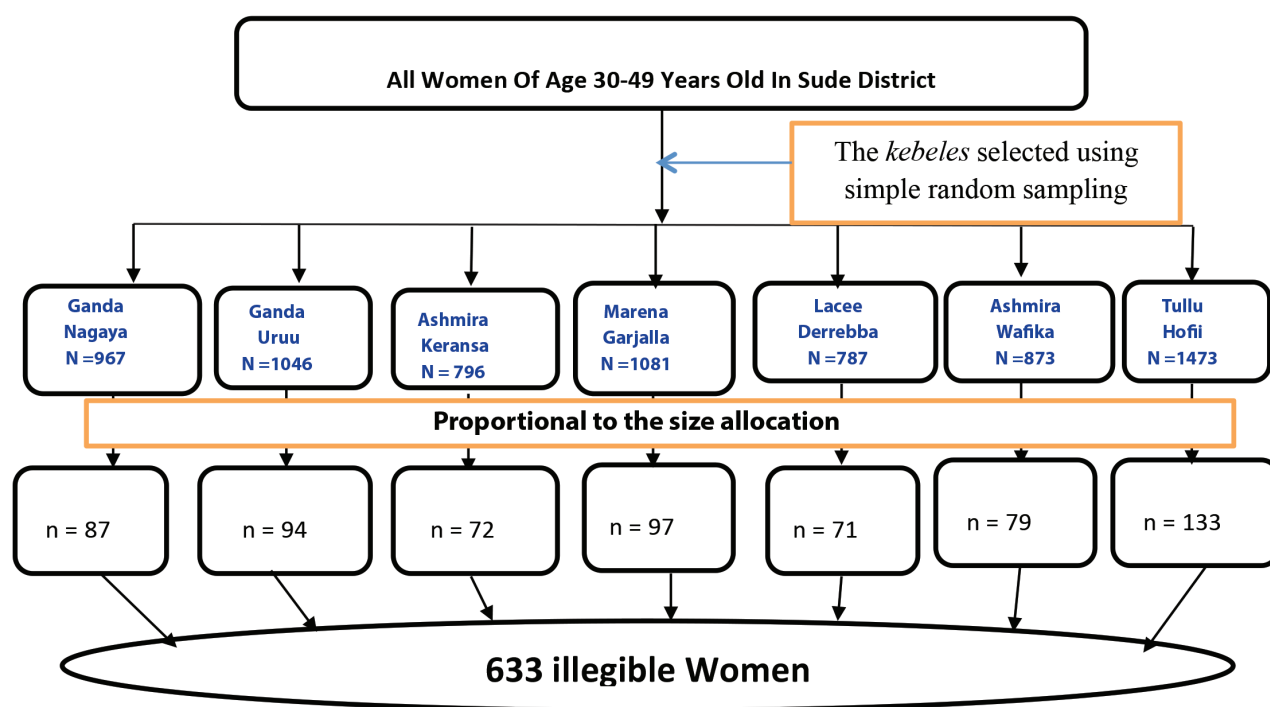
All Women Of Age 30-49 Years Old In Sude District

The *kebeles* selected using simple random sampling

Ganda Nagaya N =967

Ganda Uruu N =1046

Ashmira Keransa N = 796

Marena Garjalla N =1081

Lacee Derrebba N =787

Ashmira Wafika N =873

Tullu Hofii N =1473

Proportional to the size allocation

n = 87

n = 94

n = 72

n = 97

n = 71

n = 79

n = 133

633 illegible Women